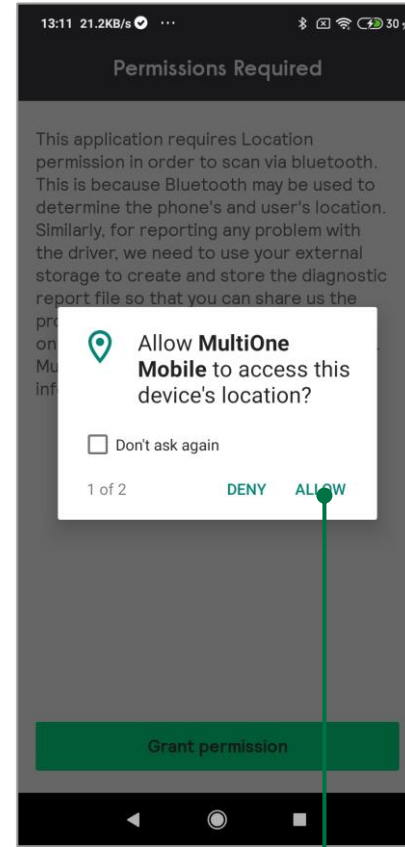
13:11 21.2KB/s ··· 30

Permissions Required

This application requires Location permission in order to scan via bluetooth. This is because Bluetooth may be used to determine the phone's and user's location. Similarly, for reporting any problem with the driver, we need to use your external storage to create and store the diagnostic report file so that you can share us the pr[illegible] on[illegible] Mu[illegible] inf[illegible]

Allow **MultiOne Mobile** to access this device's location?

Don't ask again

1 of 2

DENY

ALLOW

Grant permission